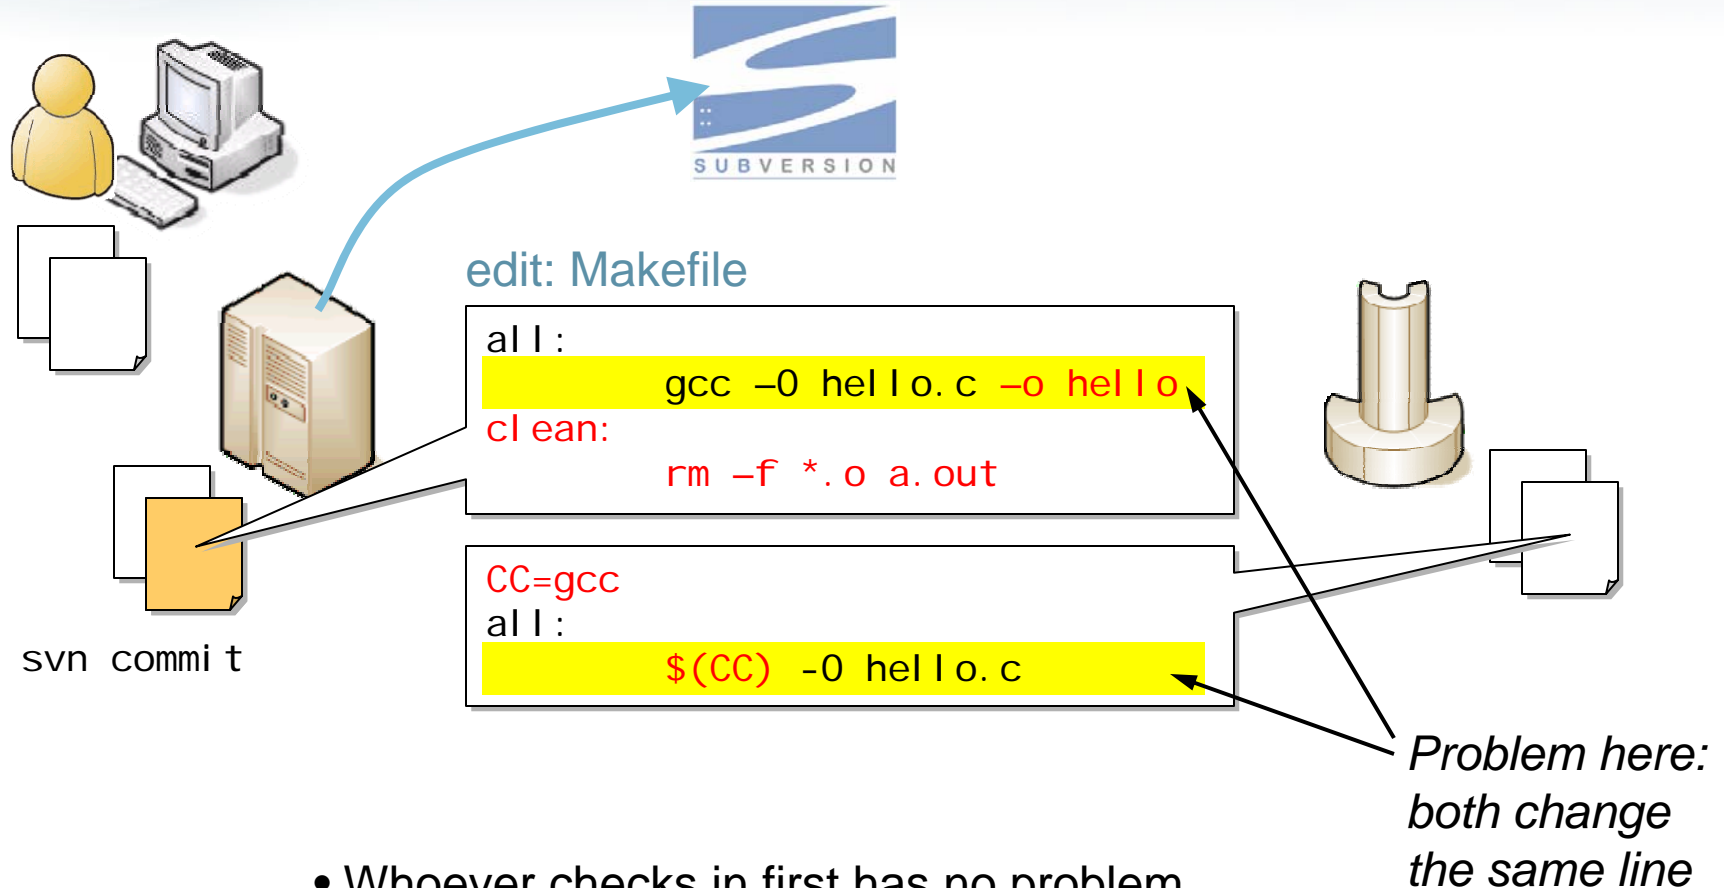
SUBVERSION

edit: Makefile

all:
gcc –O hello.c –o hello
clean:
rm –f *.o a.out

CC=gcc
all:
$(CC) -O hello.c

svn commit

Problem here: both change the same line

• Whoever checks in first has no problem